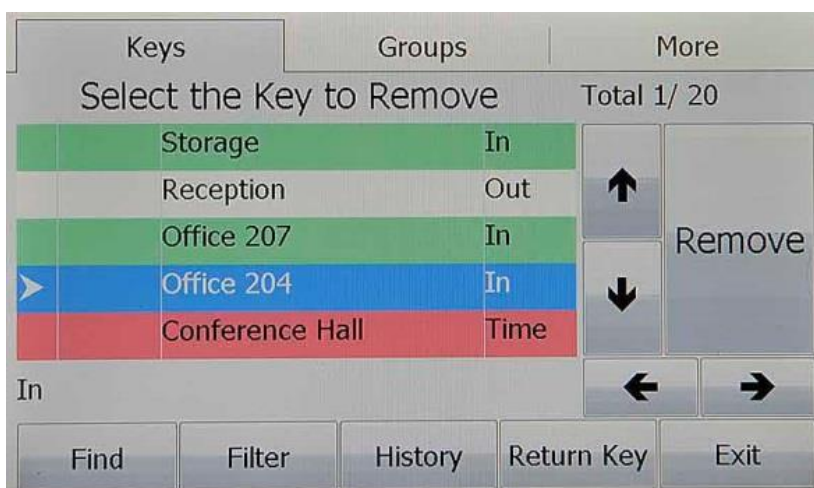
Keys Groups More

Select the Key to Remove Total 1/ 20

| | | |
|---|---|---|
| | Storage | In |
| | Reception | Out |
| | Office 207 | In |
| ➤ | Office 204 | In |
| | Conference Hall | Time |

Remove

In

Find Filter History Return Key Exit